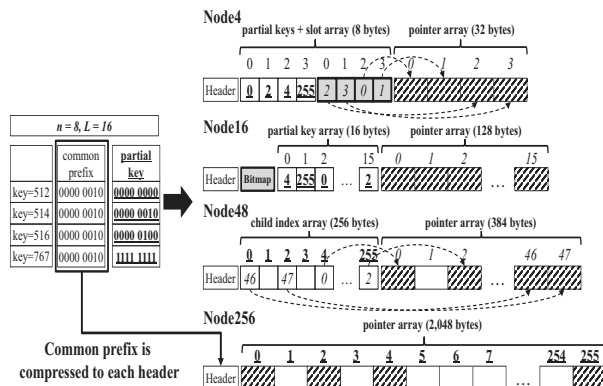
Node4

partial keys + slot array (8 bytes)

pointer array (32 bytes)

0 1 2 3 0 1 2 3 0 1 2 3

Header 0 2 4 255 2 3 0 1

Node16

partial key array (16 bytes)

pointer array (128 bytes)

0 1 2 15 0 1 2 15

Header Bitmap 4 255 0 ... 2 ...

Node48

child index array (256 bytes)

pointer array (384 bytes)

0 1 2 3 4 255 0 1 2 46 47

Header 46 47 0 ... 2 ...

Node256

pointer array (2,048 bytes)

0 1 2 3 4 5 6 7 254 255

Header ...

| $n = 8, L = 16$ | | |
|---|---|---|
| | common prefix | partial key |
| key=512 | 0000 0010 | 0000 0000 |
| key=514 | 0000 0010 | 0000 0010 |
| key=516 | 0000 0010 | 0000 0100 |
| key=767 | 0000 0010 | 1111 1111 |

Common prefix is compressed to each header